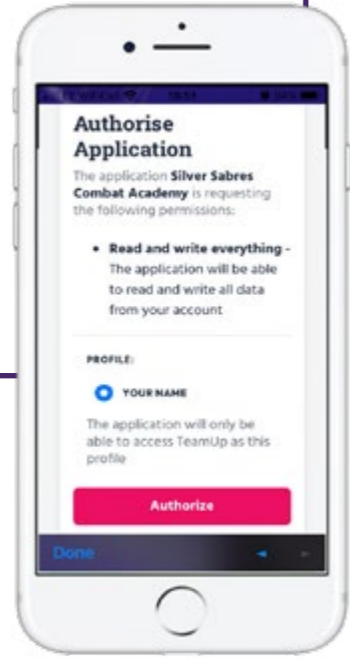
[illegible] 18:54 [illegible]

Authorise Application

The application **Silver Sabres Combat Academy** is requesting the following permissions:

• **Read and write everything** - The application will be able to read and write all data from your account

PROFILE:

YOUR NAME

The application will only be able to access TeamUp as this profile

Authorize

Done